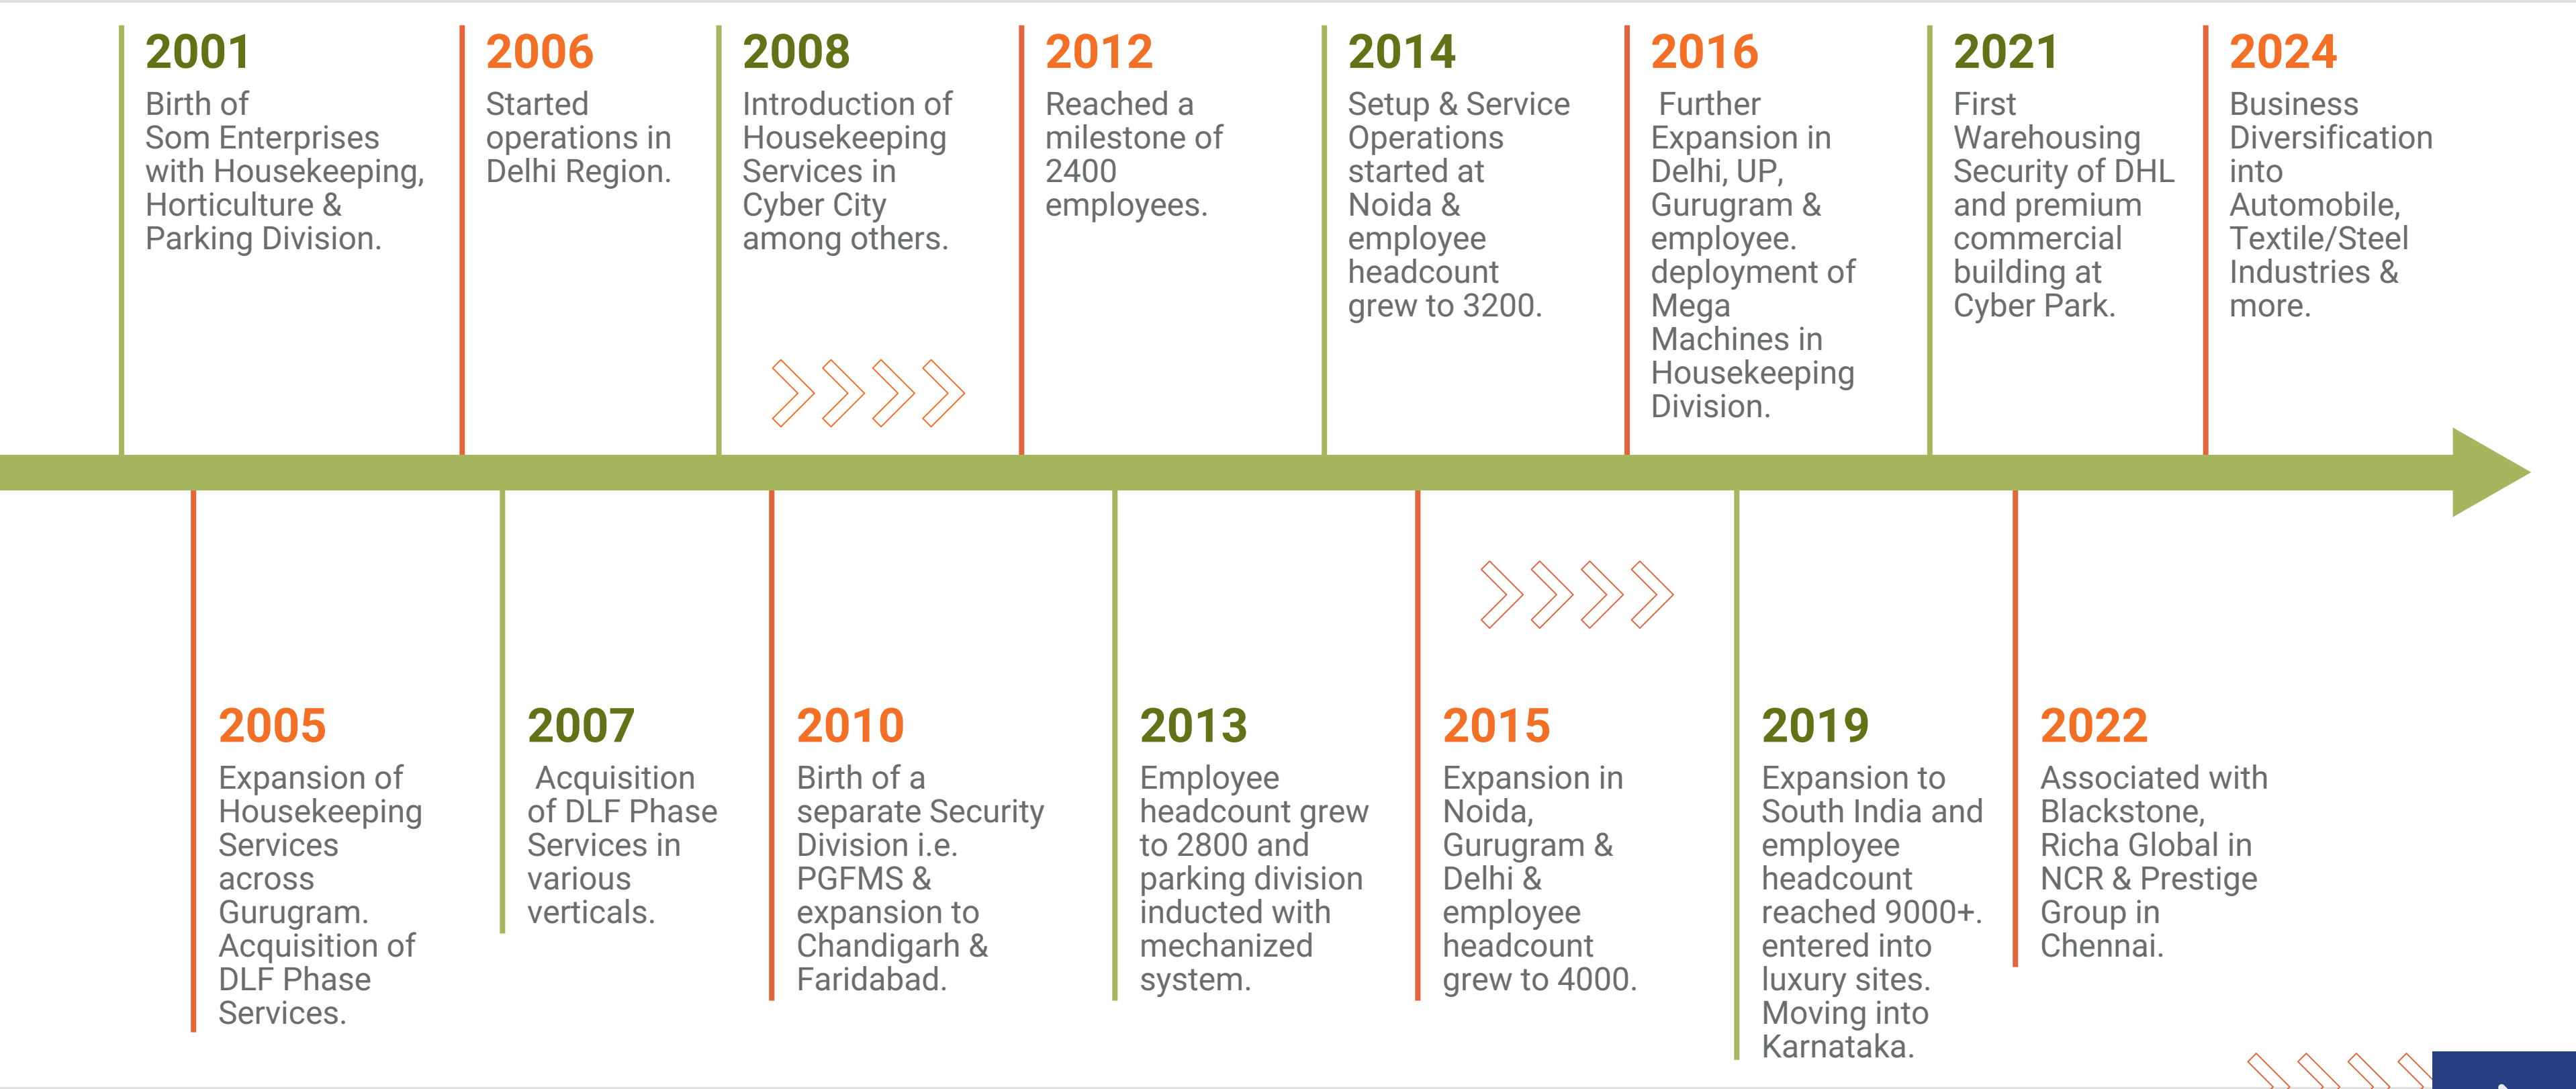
2001
Birth of Som Enterprises with Housekeeping, Horticulture & Parking Division.

2006
Started operations in Delhi Region.

2008
Introduction of Housekeeping Services in Cyber City among others.

2012
Reached a milestone of 2400 employees.

2014
Setup & Service Operations started at Noida & employee headcount grew to 3200.

2016
Further Expansion in Delhi, UP, Gurugram & employee. deployment of Mega Machines in Housekeeping Division.

2021
First Warehousing Security of DHL and premium commercial building at Cyber Park.

2024
Business Diversification into Automobile, Textile/Steel Industries & more.

2005
Expansion of Housekeeping Services across Gurugram. Acquisition of DLF Phase Services.

2007
Acquisition of DLF Phase Services in various verticals.

2010
Birth of a separate Security Division i.e. PGFMS & expansion to Chandigarh & Faridabad.

2013
Employee headcount grew to 2800 and parking division inducted with mechanized system.

2015
Expansion in Noida, Gurugram & Delhi & employee headcount grew to 4000.

2019
Expansion to South India and employee headcount reached 9000+. entered into luxury sites. Moving into Karnataka.

2022
Associated with Blackstone, Richa Global in NCR & Prestige Group in Chennai.